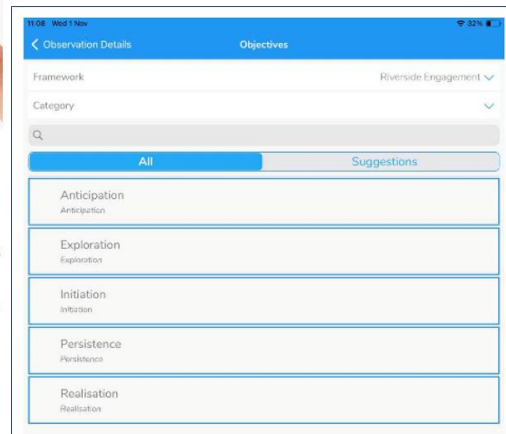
11:08 Wed 1 Nov

32%

Observation Details

Objectives

Framework

Riverside Engagement

Category

All

Suggestions

Anticipation

Anticipation

Exploration

Exploration

Initiation

Initiation

Persistence

Persistence

Realisation

Realisation